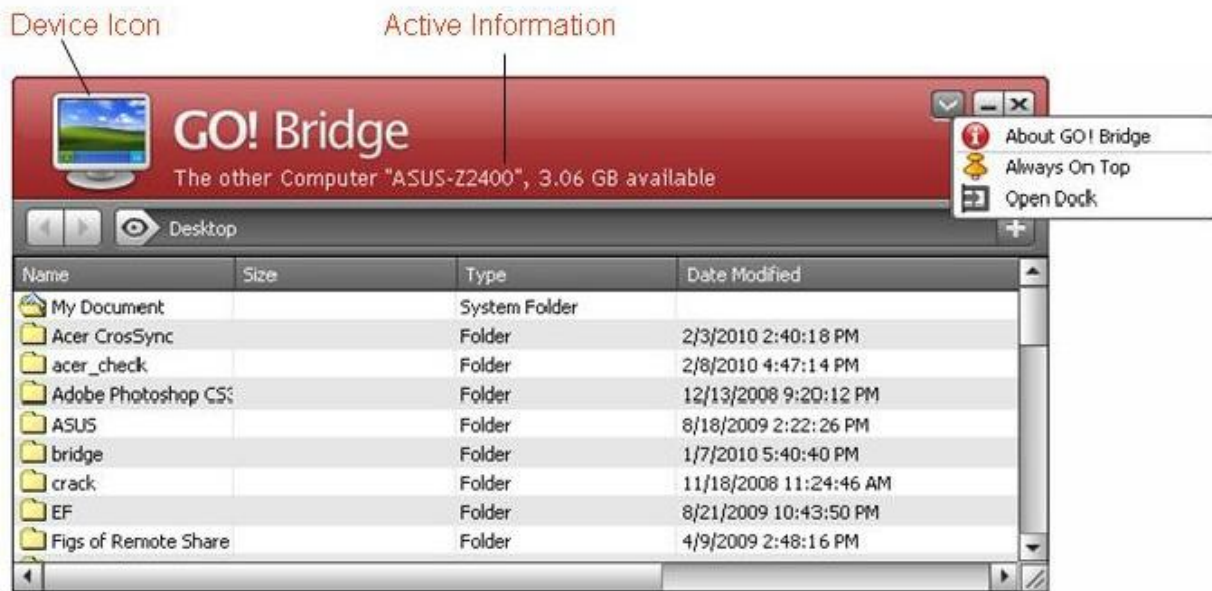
Device Icon

Active Information

GO! Bridge

The other Computer "ASUS-Z2400", 3.06 GB available

About GO! Bridge
Always On Top
Open Dock

Desktop

| Name | Size | Type | Date Modified |
|---|---|---|---|
| My Document | | System Folder | |
| Acer CrosSync | | Folder | 2/3/2010 2:40:18 PM |
| acer_check | | Folder | 2/8/2010 4:47:14 PM |
| Adobe Photoshop CS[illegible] | | Folder | 12/13/2008 9:20:12 PM |
| ASUS | | Folder | 8/18/2009 2:22:26 PM |
| bridge | | Folder | 1/7/2010 5:40:40 PM |
| crack | | Folder | 11/18/2008 11:24:46 AM |
| EF | | Folder | 8/21/2009 10:43:50 PM |
| Figs of Remote Share | | Folder | 4/9/2009 2:48:16 PM |